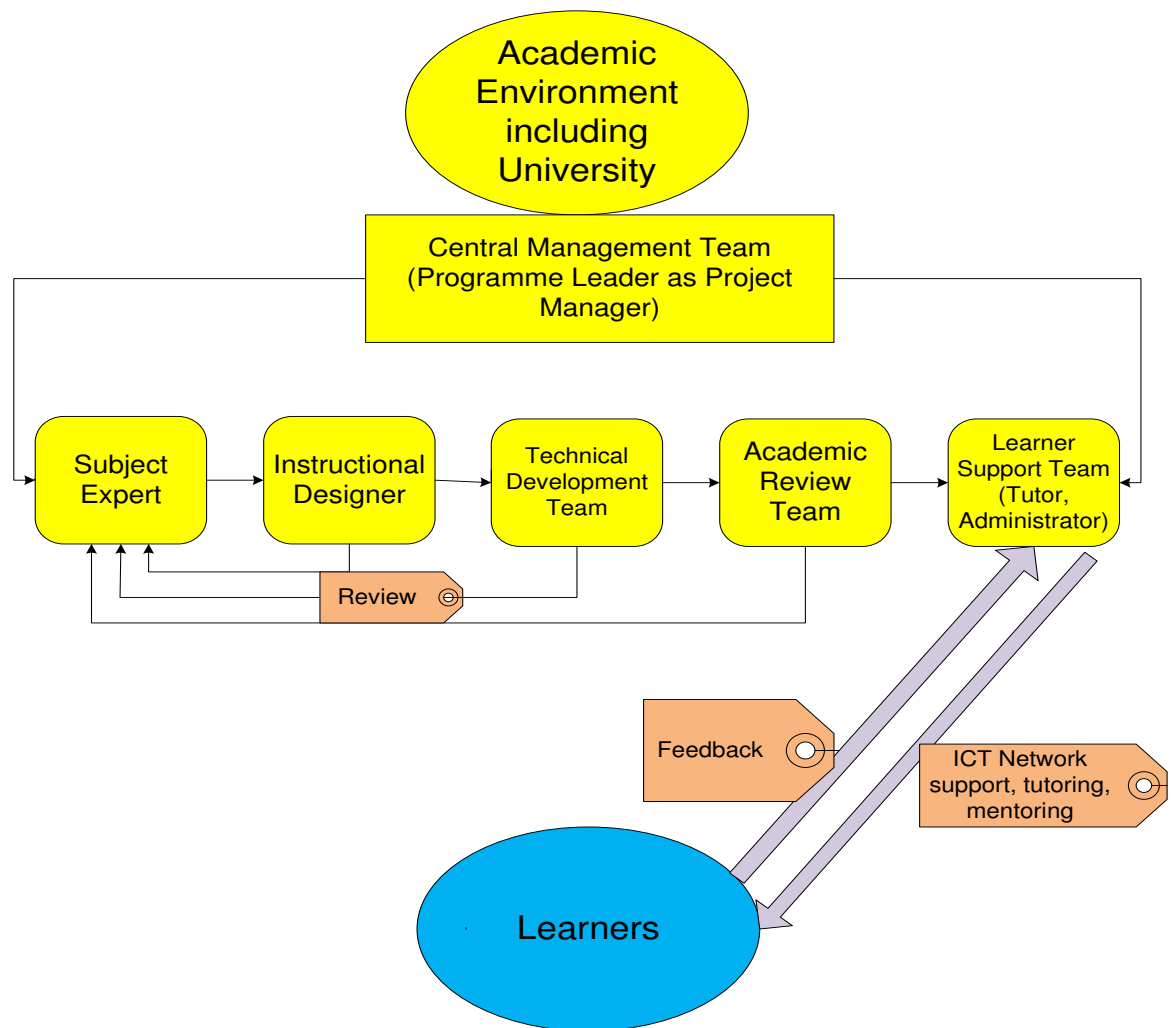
Academic Environment including University

Central Management Team (Programme Leader as Project Manager)

Subject Expert

Instructional Designer

Technical Development Team

Academic Review Team

Learner Support Team (Tutor, Administrator)

Review

Feedback

ICT Network support, tutoring, mentoring

Learners